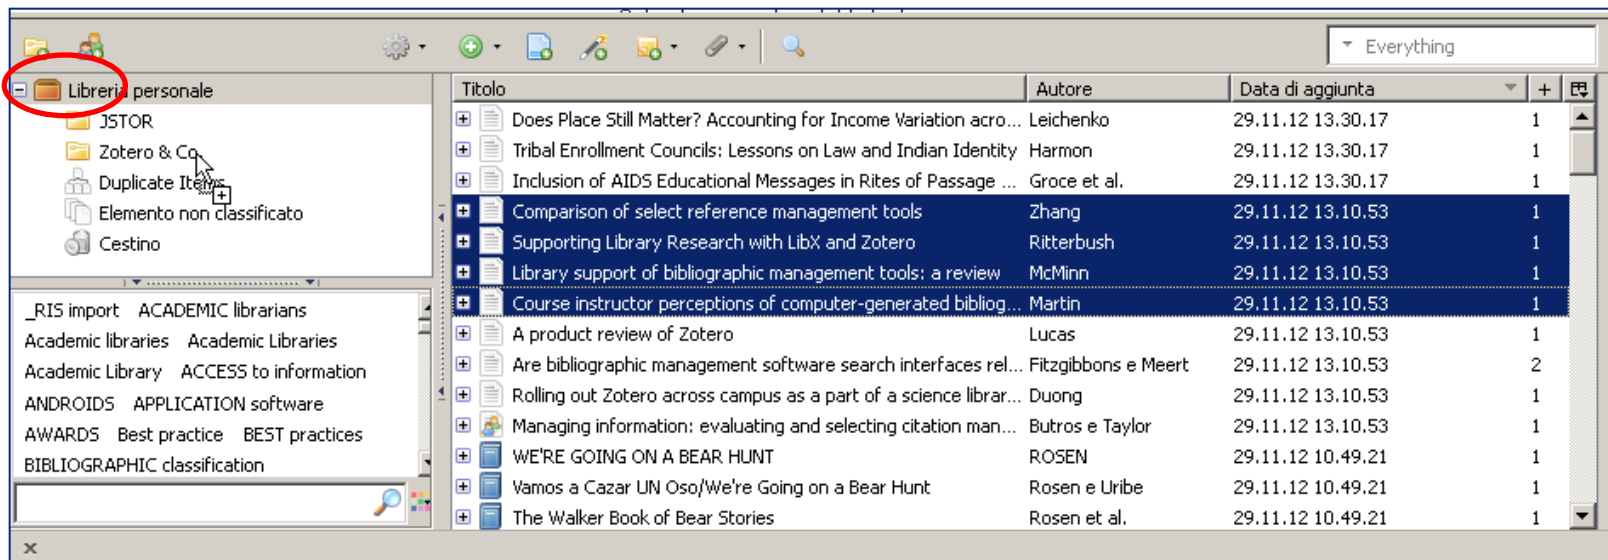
Everything

Libreria personale
JSTOR
Zotero & Co
Duplicate Items
Elemento non classificato
Cestino

_RIS import ACADEMIC librarians
Academic libraries Academic Libraries
Academic Library ACCESS to information
ANDROIDS APPLICATION software
AWARDS Best practice BEST practices
BIBLIOGRAPHIC classification

| Titolo | Autore | Data di aggiunta | + |
|---|---|---|---|
| Does Place Still Matter? Accounting for Income Variation acro... | Leichenko | 29.11.12 13.30.17 | 1 |
| Tribal Enrollment Councils: Lessons on Law and Indian Identity | Harmon | 29.11.12 13.30.17 | 1 |
| Inclusion of AIDS Educational Messages in Rites of Passage ... | Groce et al. | 29.11.12 13.30.17 | 1 |
| Comparison of select reference management tools | Zhang | 29.11.12 13.10.53 | 1 |
| Supporting Library Research with LibX and Zotero | Ritterbush | 29.11.12 13.10.53 | 1 |
| Library support of bibliographic management tools: a review | McMinn | 29.11.12 13.10.53 | 1 |
| Course instructor perceptions of computer-generated bibliog... | Martin | 29.11.12 13.10.53 | 1 |
| A product review of Zotero | Lucas | 29.11.12 13.10.53 | 1 |
| Are bibliographic management software search interfaces rel... | Fitzgibbons e Meert | 29.11.12 13.10.53 | 2 |
| Rolling out Zotero across campus as a part of a science librar... | Duong | 29.11.12 13.10.53 | 1 |
| Managing information: evaluating and selecting citation man... | Butros e Taylor | 29.11.12 13.10.53 | 1 |
| WE'RE GOING ON A BEAR HUNT | ROSEN | 29.11.12 10.49.21 | 1 |
| Vamos a Cazar UN Oso/We're Going on a Bear Hunt | Rosen e Uribe | 29.11.12 10.49.21 | 1 |
| The Walker Book of Bear Stories | Rosen et al. | 29.11.12 10.49.21 | 1 |